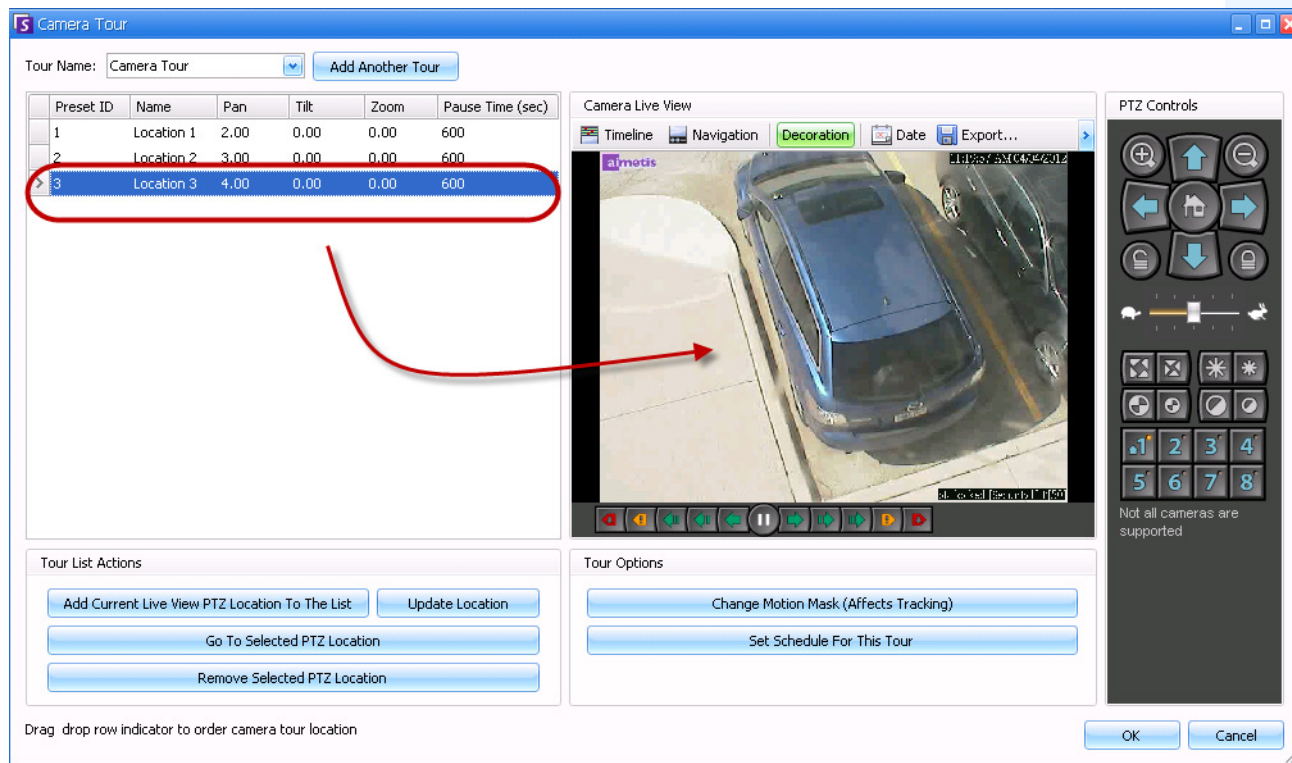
Camera Tour

Tour Name: Camera Tour Add Another Tour

| Preset ID | Name | Pan | Tilt | Zoom | Pause Time (sec) |
|---|---|---|---|---|---|
| 1 | Location 1 | 2.00 | 0.00 | 0.00 | 600 |
| 2 | Location 2 | 3.00 | 0.00 | 0.00 | 600 |
| 3 | Location 3 | 4.00 | 0.00 | 0.00 | 600 |

Camera Live View

Timeline Navigation Decoration Date Export...

aimetis

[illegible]

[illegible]

PTZ Controls

1 2 3 4 5 6 7 8

Not all cameras are supported

Tour List Actions

Add Current Live View PTZ Location To The List Update Location

Go To Selected PTZ Location

Remove Selected PTZ Location

Tour Options

Change Motion Mask (Affects Tracking)

Set Schedule For This Tour

Drag drop row indicator to order camera tour location

OK Cancel